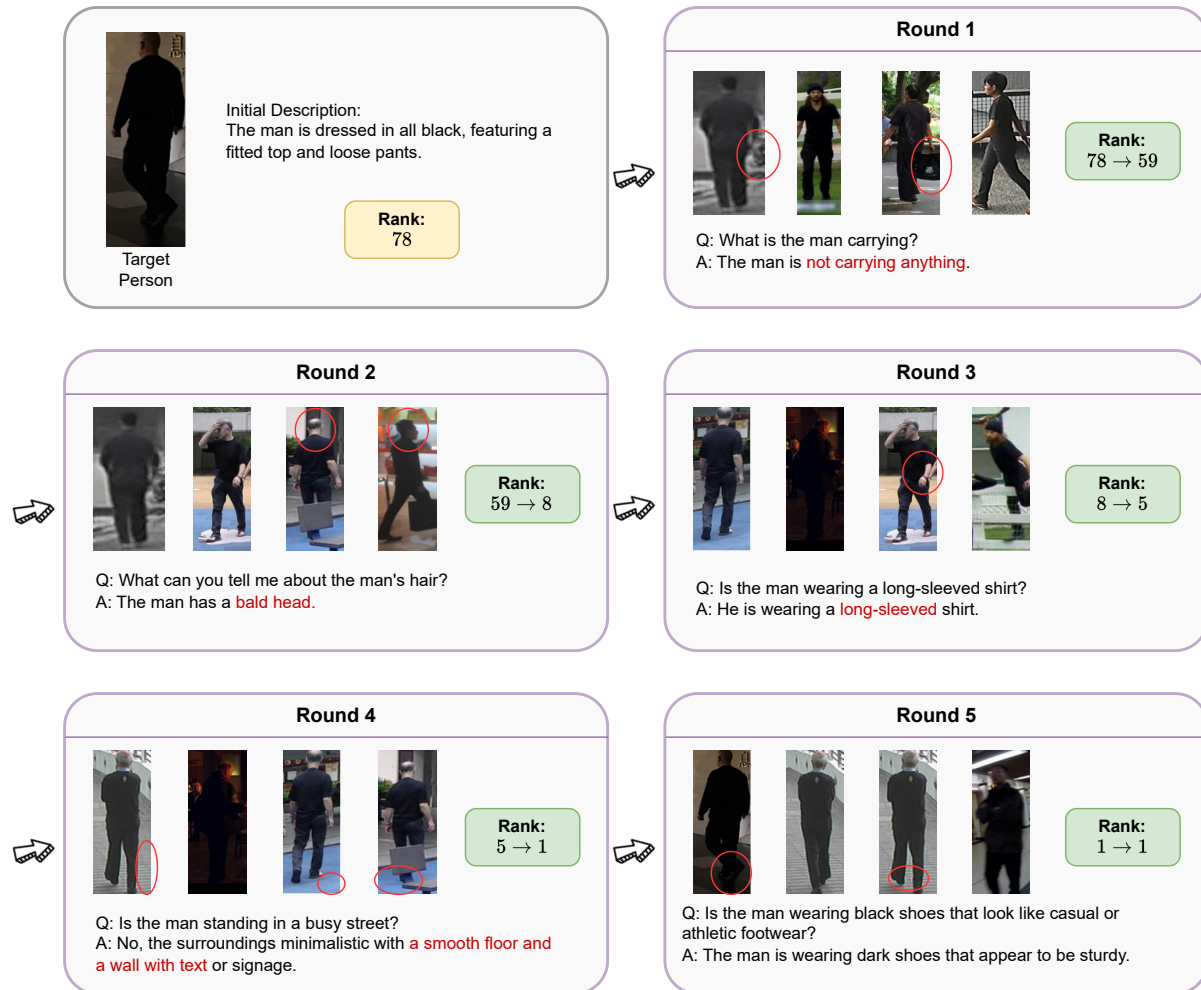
Target Person

Initial Description:
The man is dressed in all black, featuring a fitted top and loose pants.

Rank:
78

Round 1

Rank:
$78 \to 59$

Q: What is the man carrying?
A: The man is not carrying anything.

Round 2

Rank:
$59 \to 8$

Q: What can you tell me about the man's hair?
A: The man has a bald head.

Round 3

Rank:
$8 \to 5$

Q: Is the man wearing a long-sleeved shirt?
A: He is wearing a long-sleeved shirt.

Round 4

Rank:
$5 \to 1$

Q: Is the man standing in a busy street?
A: No, the surroundings minimalistic with a smooth floor and a wall with text or signage.

Round 5

Rank:
$1 \to 1$

Q: Is the man wearing black shoes that look like casual or athletic footwear?
A: The man is wearing dark shoes that appear to be sturdy.